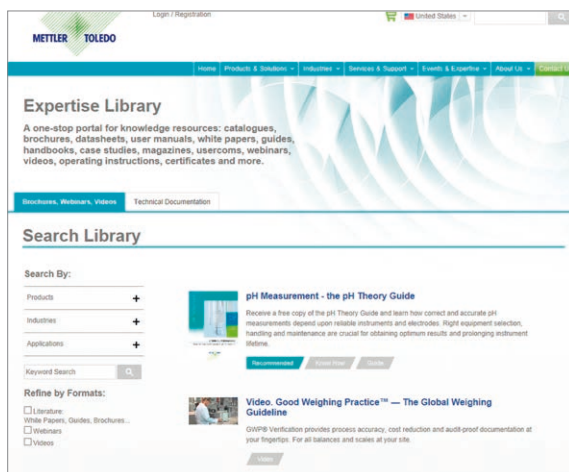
METTLER TOLEDO

Login / Registration

United States

Home | Products & Solutions | Industries | Services & Support | Events & Expertise | About Us | Contact Us

Expertise Library

A one-stop portal for knowledge resources: catalogues, brochures, datasheets, user manuals, white papers, guides, handbooks, case studies, magazines, usercoms, webinars, videos, operating instructions, certificates and more.

Brochures, Webinars, Videos | Technical Documentation

Search Library

Search By:

Products +

Industries +

Applications +

Keyword Search

Refine by Formats:

Literature: White Papers, Guides, Brochures...

Webinars

Videos

pH Measurement - the pH Theory Guide

Receive a free copy of the pH Theory Guide and learn how correct and accurate pH measurements depend upon reliable instruments and electrodes. Right equipment selection, handling and maintenance are crucial for obtaining optimum results and prolonging instrument lifetime.

Recommended | Know How | Guide

Video. Good Weighing Practice™ — The Global Weighing Guideline

GWP® Verification provides process accuracy, cost reduction and audit-proof documentation at your fingertips. For all balances and scales at your site.

Video